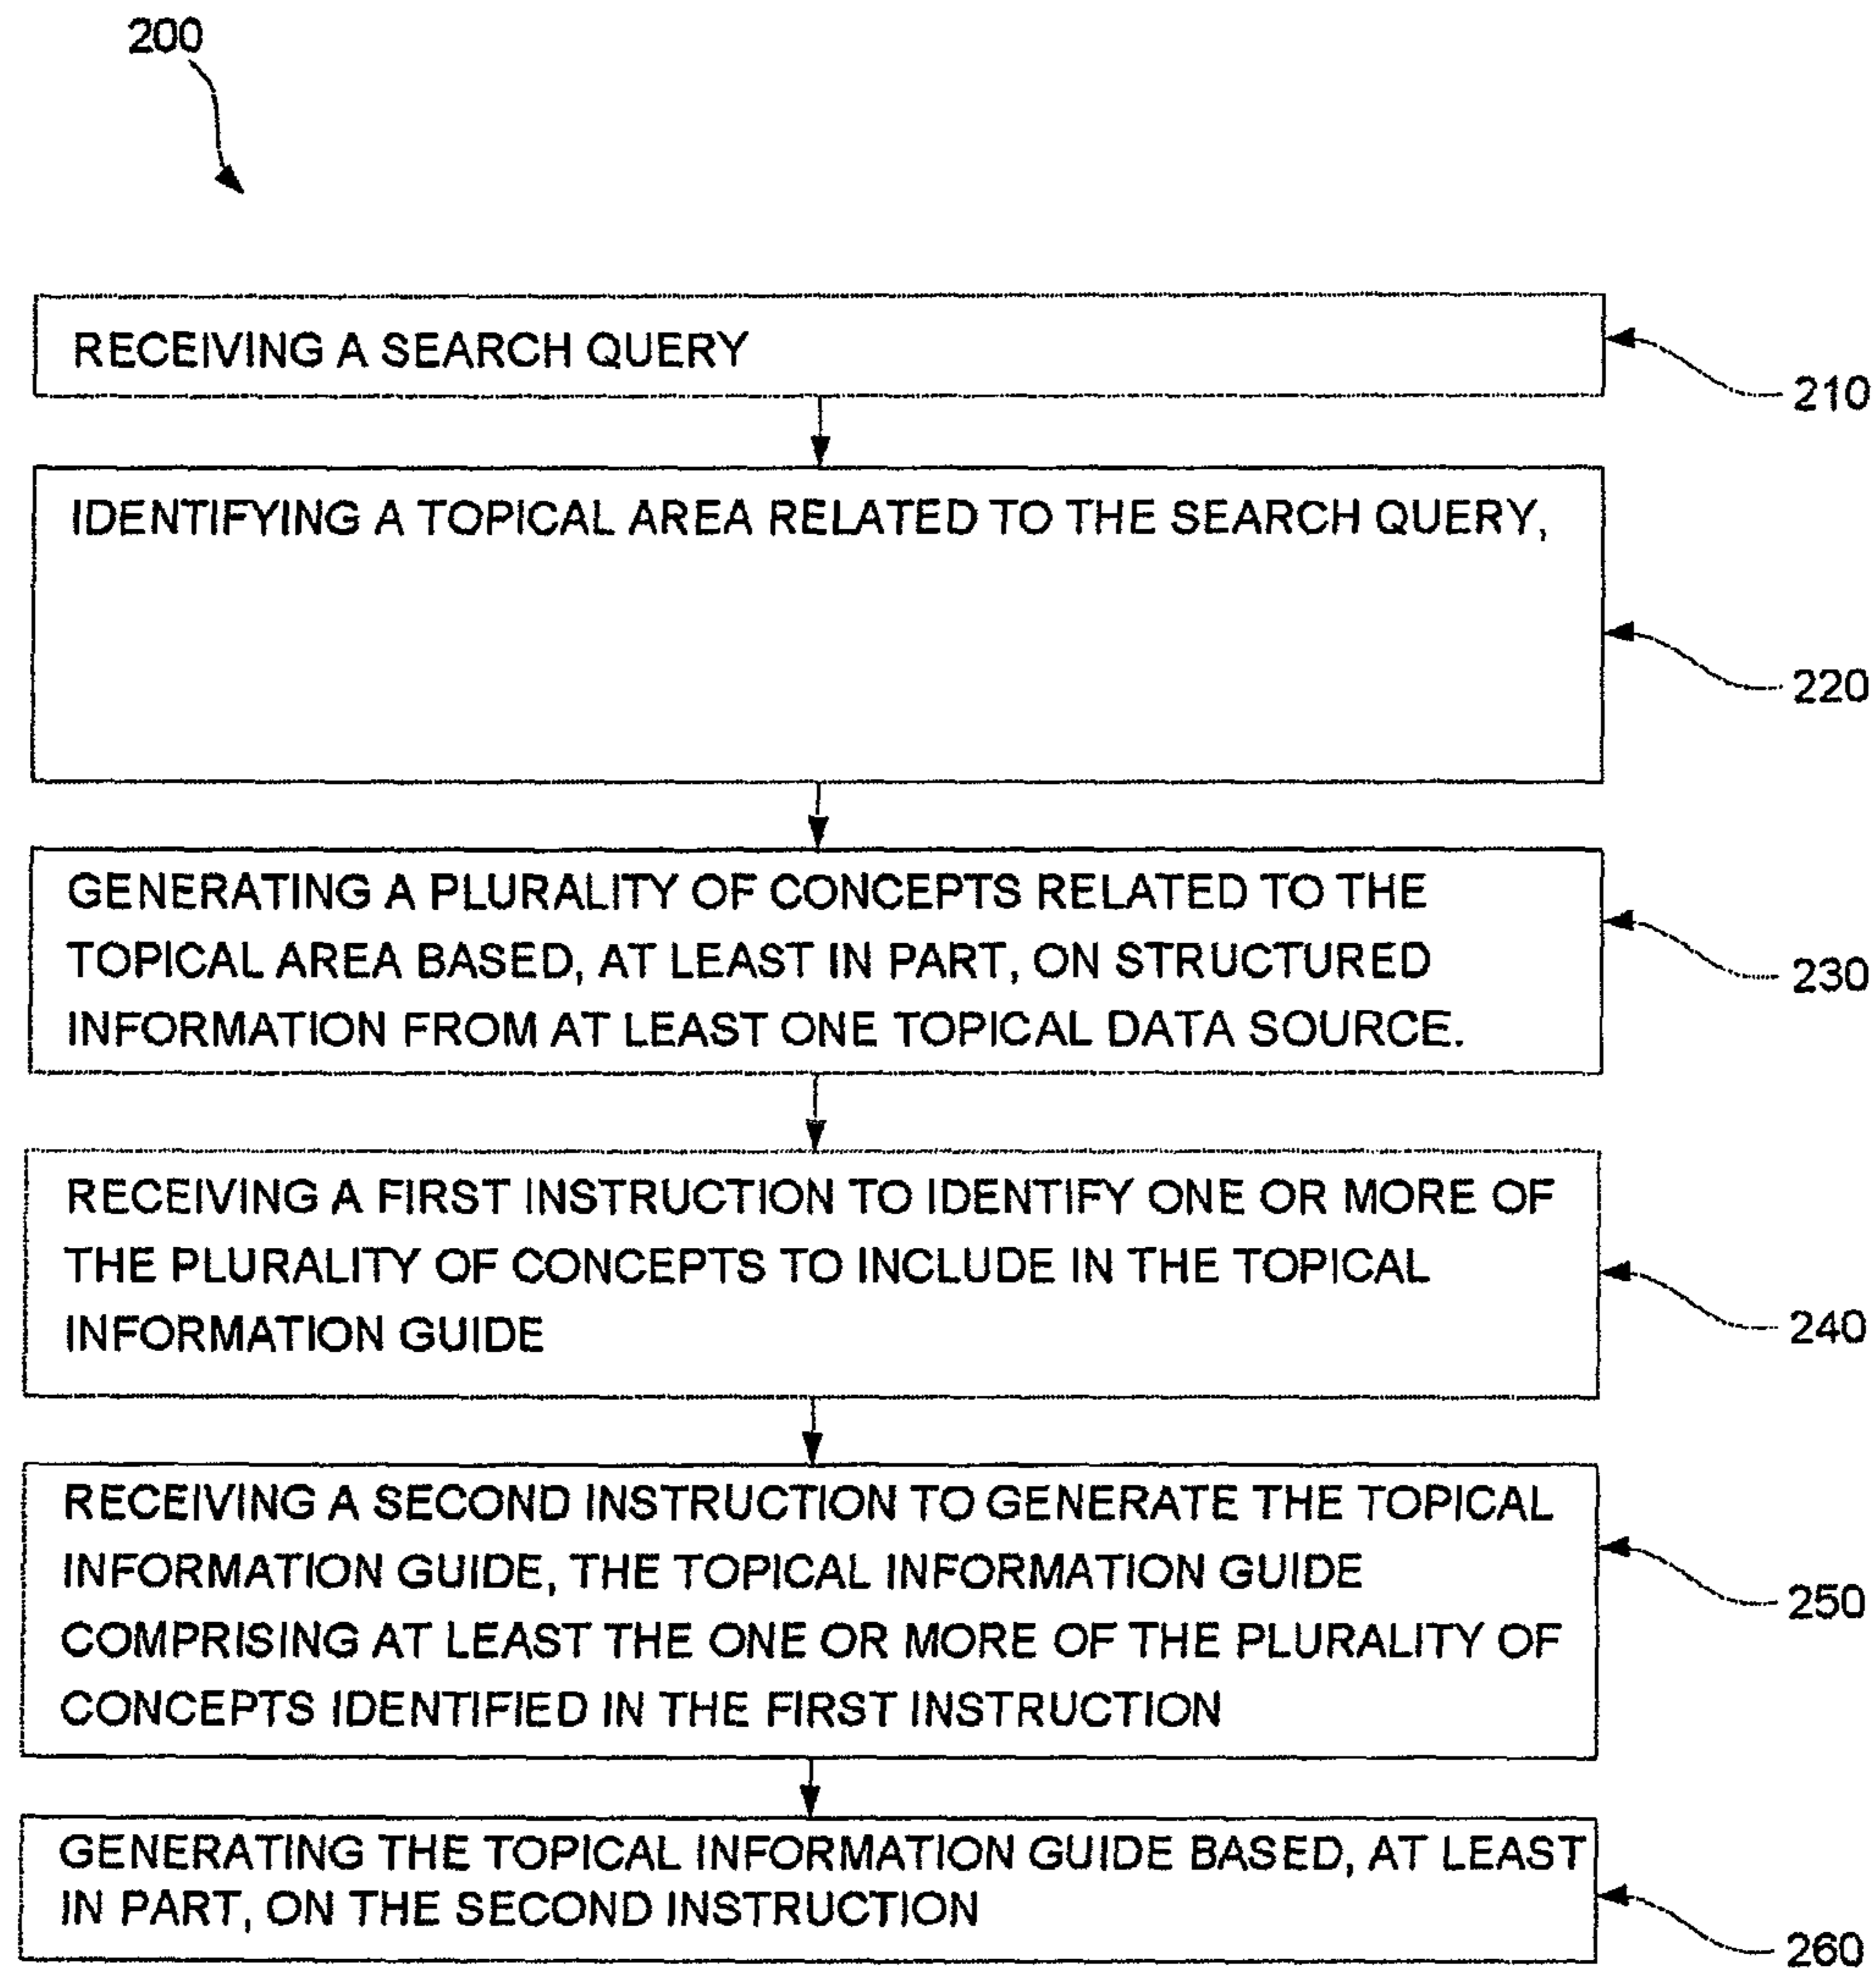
200

RECEIVING A SEARCH QUERY

210

IDENTIFYING A TOPICAL AREA RELATED TO THE SEARCH QUERY,

220

GENERATING A PLURALITY OF CONCEPTS RELATED TO THE TOPICAL AREA BASED, AT LEAST IN PART, ON STRUCTURED INFORMATION FROM AT LEAST ONE TOPICAL DATA SOURCE.

230

RECEIVING A FIRST INSTRUCTION TO IDENTIFY ONE OR MORE OF THE PLURALITY OF CONCEPTS TO INCLUDE IN THE TOPICAL INFORMATION GUIDE

240

RECEIVING A SECOND INSTRUCTION TO GENERATE THE TOPICAL INFORMATION GUIDE, THE TOPICAL INFORMATION GUIDE COMPRISING AT LEAST THE ONE OR MORE OF THE PLURALITY OF CONCEPTS IDENTIFIED IN THE FIRST INSTRUCTION

250

GENERATING THE TOPICAL INFORMATION GUIDE BASED, AT LEAST IN PART, ON THE SECOND INSTRUCTION

260